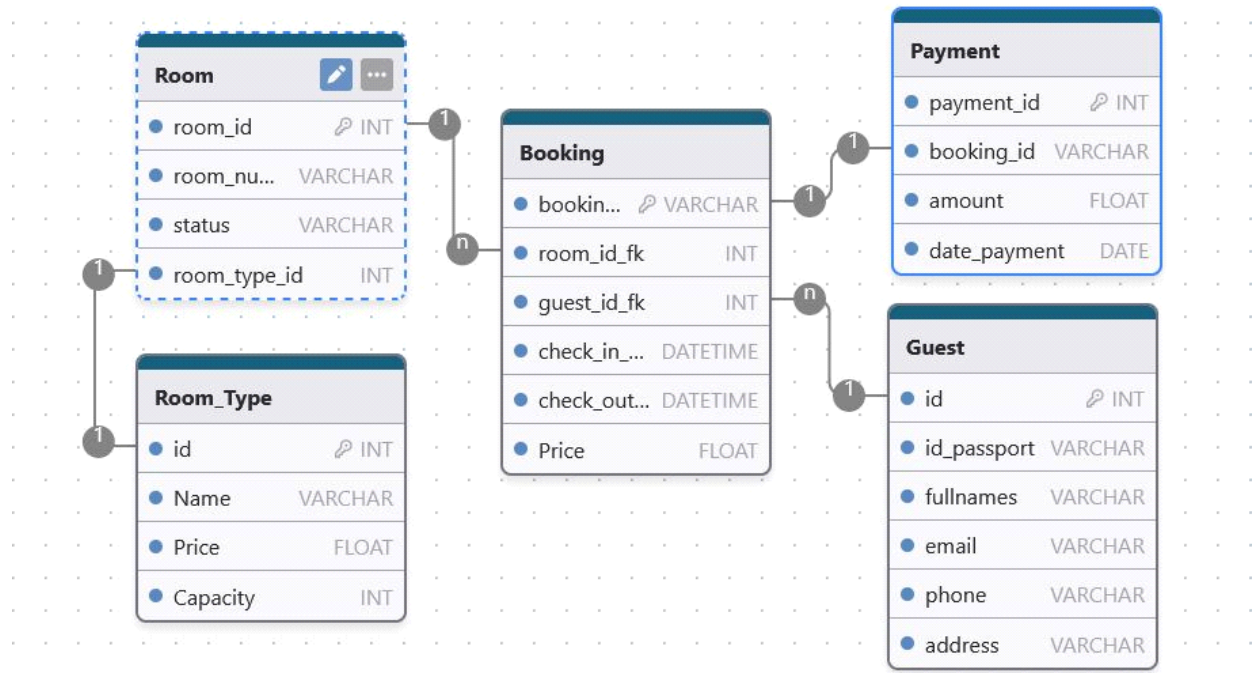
Room
room_id INT
room_nu... VARCHAR
status VARCHAR
room_type_id INT

Booking
bookin... VARCHAR
room_id_fk INT
guest_id_fk INT
check_in_... DATETIME
check_out... DATETIME
Price FLOAT

Payment
payment_id INT
booking_id VARCHAR
amount FLOAT
date_payment DATE

Room_Type
id INT
Name VARCHAR
Price FLOAT
Capacity INT

Guest
id INT
id_passport VARCHAR
fullnames VARCHAR
email VARCHAR
phone VARCHAR
address VARCHAR

1
n
1
1
n
1
1
1